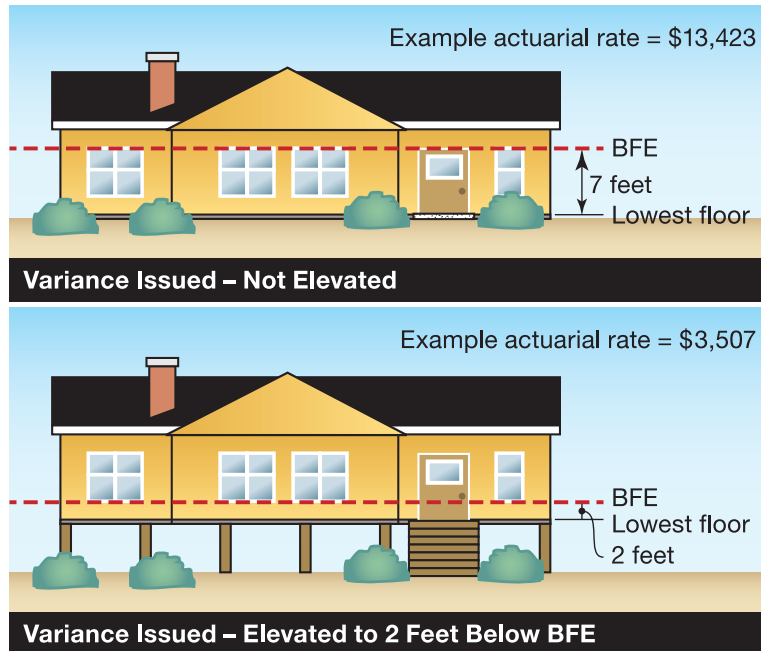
Example actuarial rate = \$13,423

BFE

7 feet

Lowest floor

Variance Issued – Not Elevated

Example actuarial rate = \$3,507

BFE

Lowest floor

2 feet

Variance Issued – Elevated to 2 Feet Below BFE